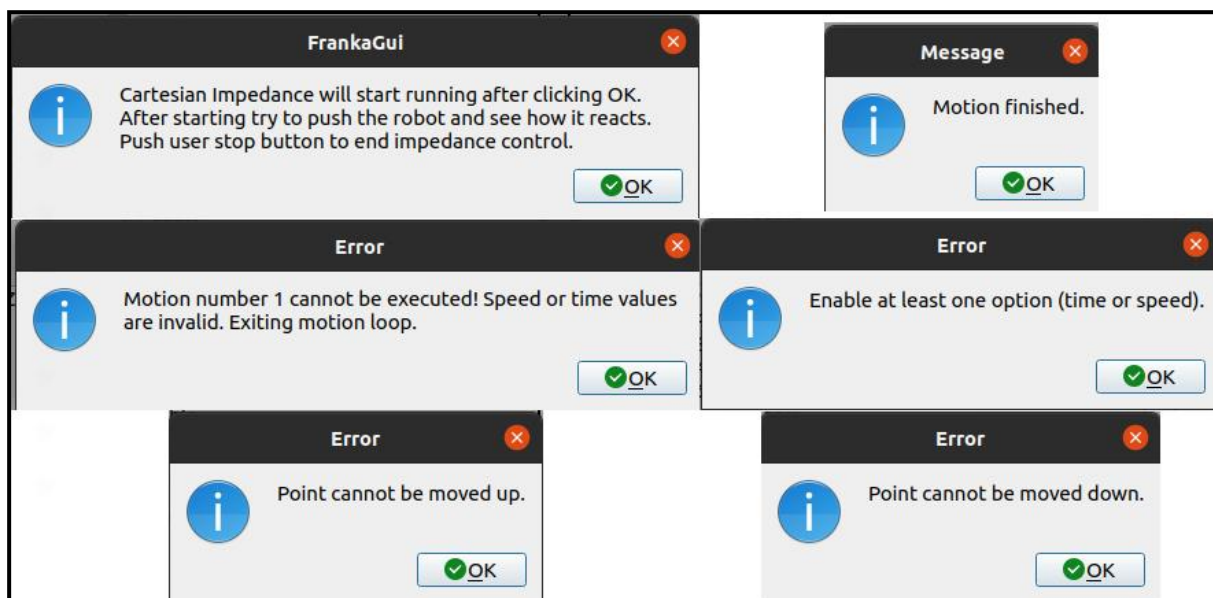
FrankaGui

Cartesian Impedance will start running after clicking OK. After starting try to push the robot and see how it reacts. Push user stop button to end impedance control.

OK

Message

Motion finished.

OK

Error

Motion number 1 cannot be executed! Speed or time values are invalid. Exiting motion loop.

OK

Error

Enable at least one option (time or speed).

OK

Error

Point cannot be moved up.

OK

Error

Point cannot be moved down.

OK